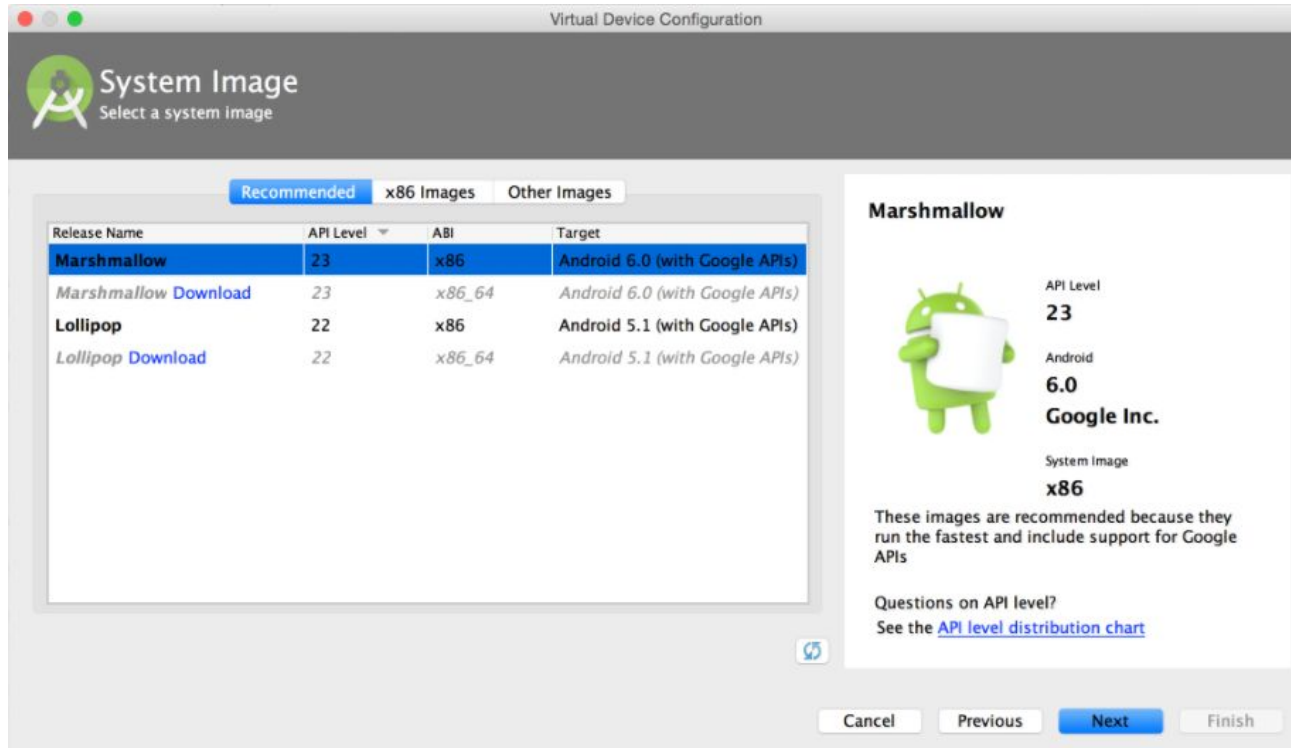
Virtual Device Configuration

System Image
Select a system image

Recommended x86 Images Other Images

| Release Name | API Level | ABI | Target |
|---|---|---|---|
| Marshmallow | 23 | x86 | Android 6.0 (with Google APIs) |
| Marshmallow Download | 23 | x86_64 | Android 6.0 (with Google APIs) |
| Lollipop | 22 | x86 | Android 5.1 (with Google APIs) |
| Lollipop Download | 22 | x86_64 | Android 5.1 (with Google APIs) |

Marshmallow

API Level
23

Android
6.0
Google Inc.

System Image
x86

These images are recommended because they run the fastest and include support for Google APIs

Questions on API level?
See the API level distribution chart

Cancel Previous Next Finish